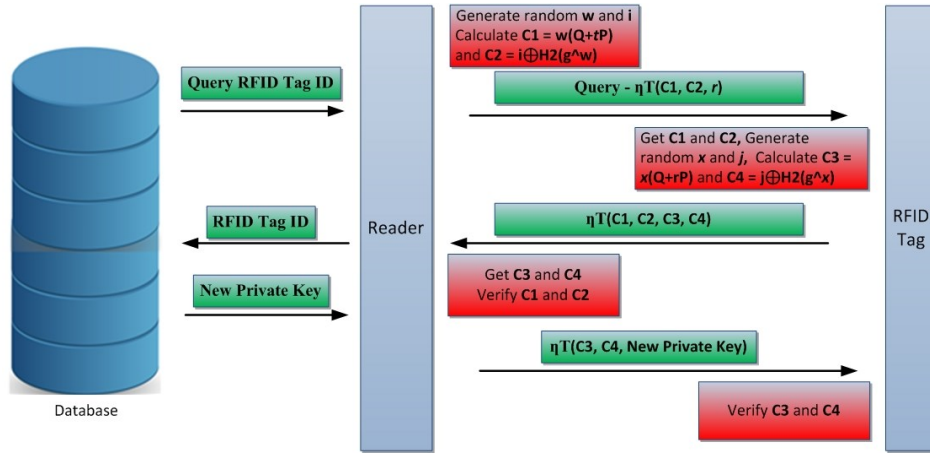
Generate random **w** and **i**
Calculate **C1 = w(Q+*t*P)** and **C2 = i⊕H2(g^w)**

Query RFID Tag ID

Query - ηT(C1, C2, *r*)

Get **C1** and **C2**, Generate random ***x*** and ***j***, Calculate **C3 = *x*(Q+rP)** and **C4 = j⊕H2(g^x)**

RFID Tag ID

Reader

ηT(C1, C2, C3, C4)

RFID Tag

Get **C3** and **C4**
Verify **C1** and **C2**

New Private Key

ηT(C3, C4, New Private Key)

Database

Verify **C3** and **C4**